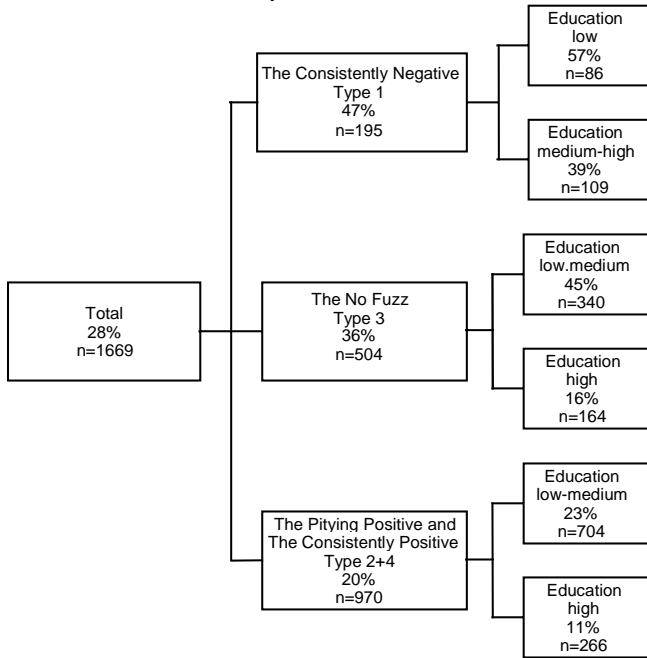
Total
28%
n=1669

The Consistently Negative
Type 1
47%
n=195

Education
low
57%
n=86

Education
medium-high
39%
n=109

The No Fuzz
Type 3
36%
n=504

Education
low.medium
45%
n=340

Education
high
16%
n=164

The Pitying Positive and
The Consistently Positive
Type 2+4
20%
n=970

Education
low-medium
23%
n=704

Education
high
11%
n=266